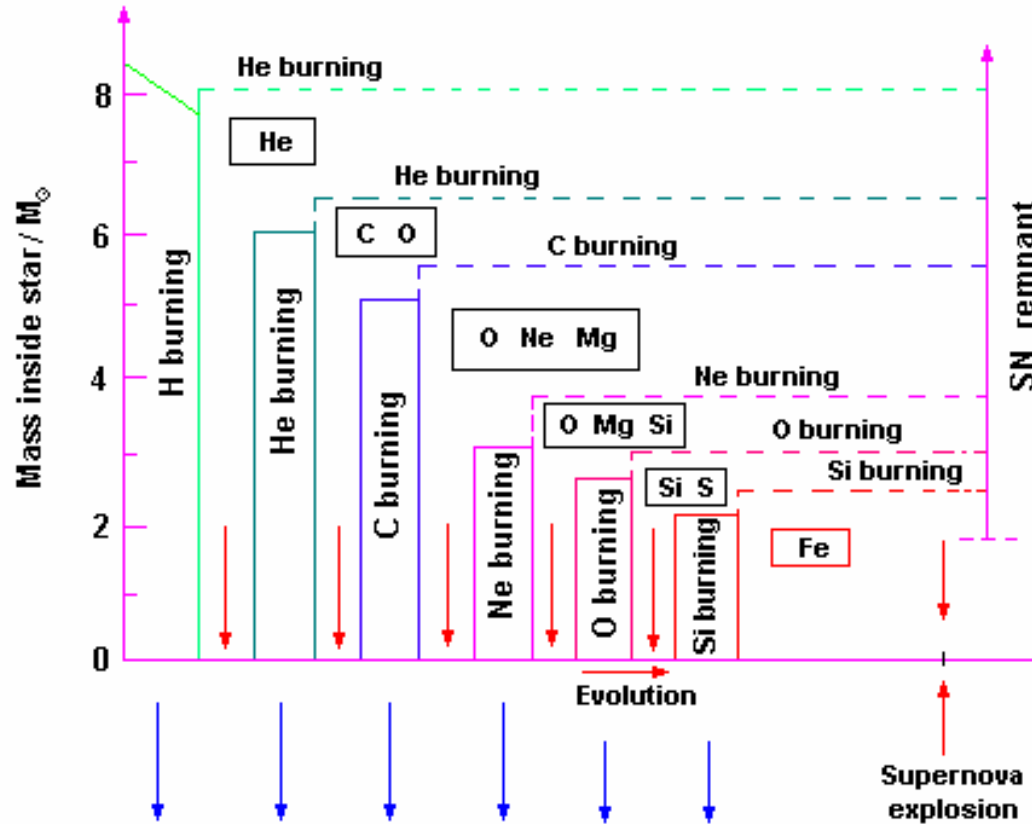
Mass inside star / $M_{\odot}$

8
6
4
2
0

He burning
He
He burning
C O
C burning
O Ne Mg
Ne burning
O Mg Si
O burning
Si S
Si burning
Fe

H burning
He burning
C burning
Ne burning
O burning
Si burning

SN remnant

Evolution

Supernova explosion